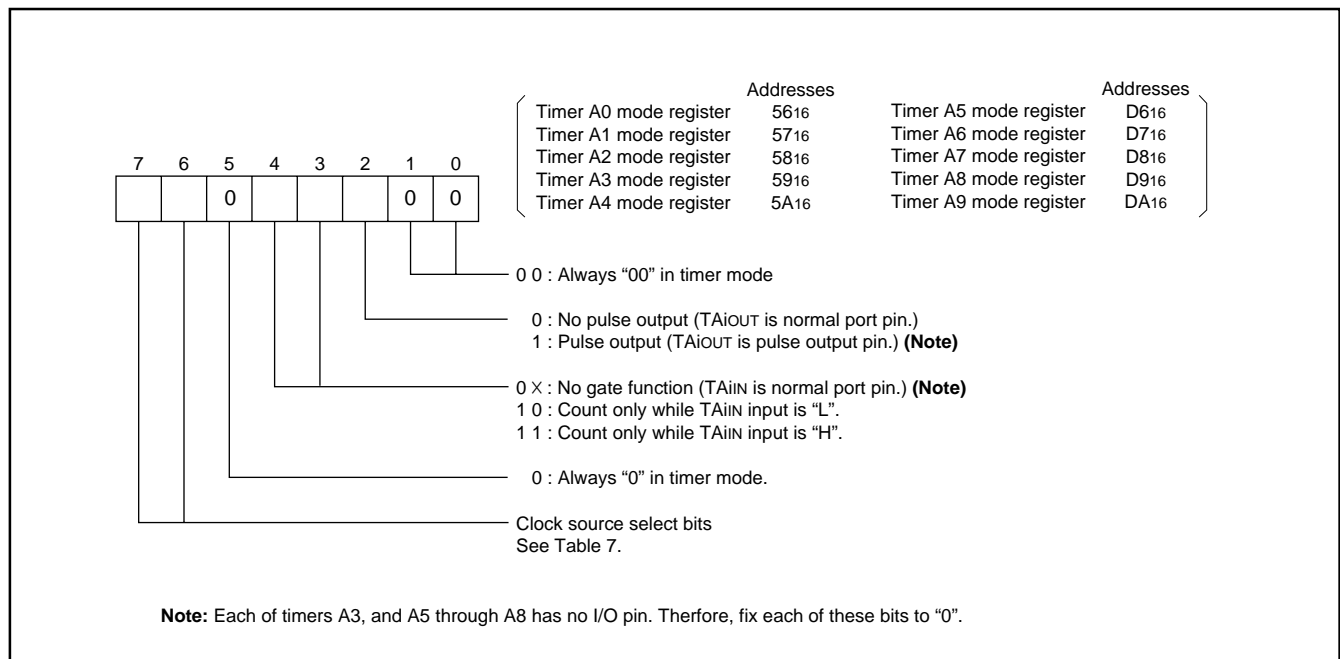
| | Addresses | | Addresses |
|---|---|---|---|
| Timer A0 mode register | $56_{16}$ | Timer A5 mode register | $D6_{16}$ |
| Timer A1 mode register | $57_{16}$ | Timer A6 mode register | $D7_{16}$ |
| Timer A2 mode register | $58_{16}$ | Timer A7 mode register | $D8_{16}$ |
| Timer A3 mode register | $59_{16}$ | Timer A8 mode register | $D9_{16}$ |
| Timer A4 mode register | $5A_{16}$ | Timer A9 mode register | $DA_{16}$ |

| 7 | 6 | 5 | 4 | 3 | 2 | 1 | 0 |
|---|---|---|---|---|---|---|---|
| | | 0 | | | | 0 | 0 |

0 0 : Always “00” in timer mode

0 : No pulse output (TAiOUT is normal port pin.)
1 : Pulse output (TAiOUT is pulse output pin.) **(Note)**

0 X : No gate function (TAiIN is normal port pin.) **(Note)**
1 0 : Count only while TAiIN input is “L”.
1 1 : Count only while TAiIN input is “H”.

0 : Always “0” in timer mode.

Clock source select bits
See Table 7.

**Note:** Each of timers A3, and A5 through A8 has no I/O pin. Therfore, fix each of these bits to “0”.